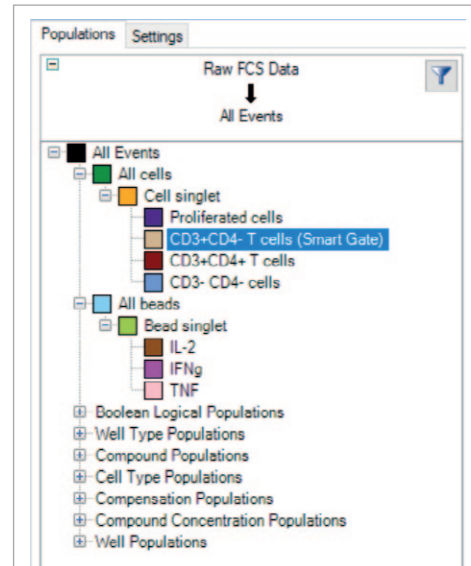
Populations Settings

Raw FCS Data
All Events

All Events
All cells
Cell singlet
Proliferated cells
CD3+CD4- T cells (Smart Gate)
CD3+CD4+ T cells
CD3- CD4- cells
All beads
Bead singlet
IL-2
IFNg
TNF
Boolean Logical Populations
Well Type Populations
Compound Populations
Cell Type Populations
Compensation Populations
Compound Concentration Populations
Well Populations